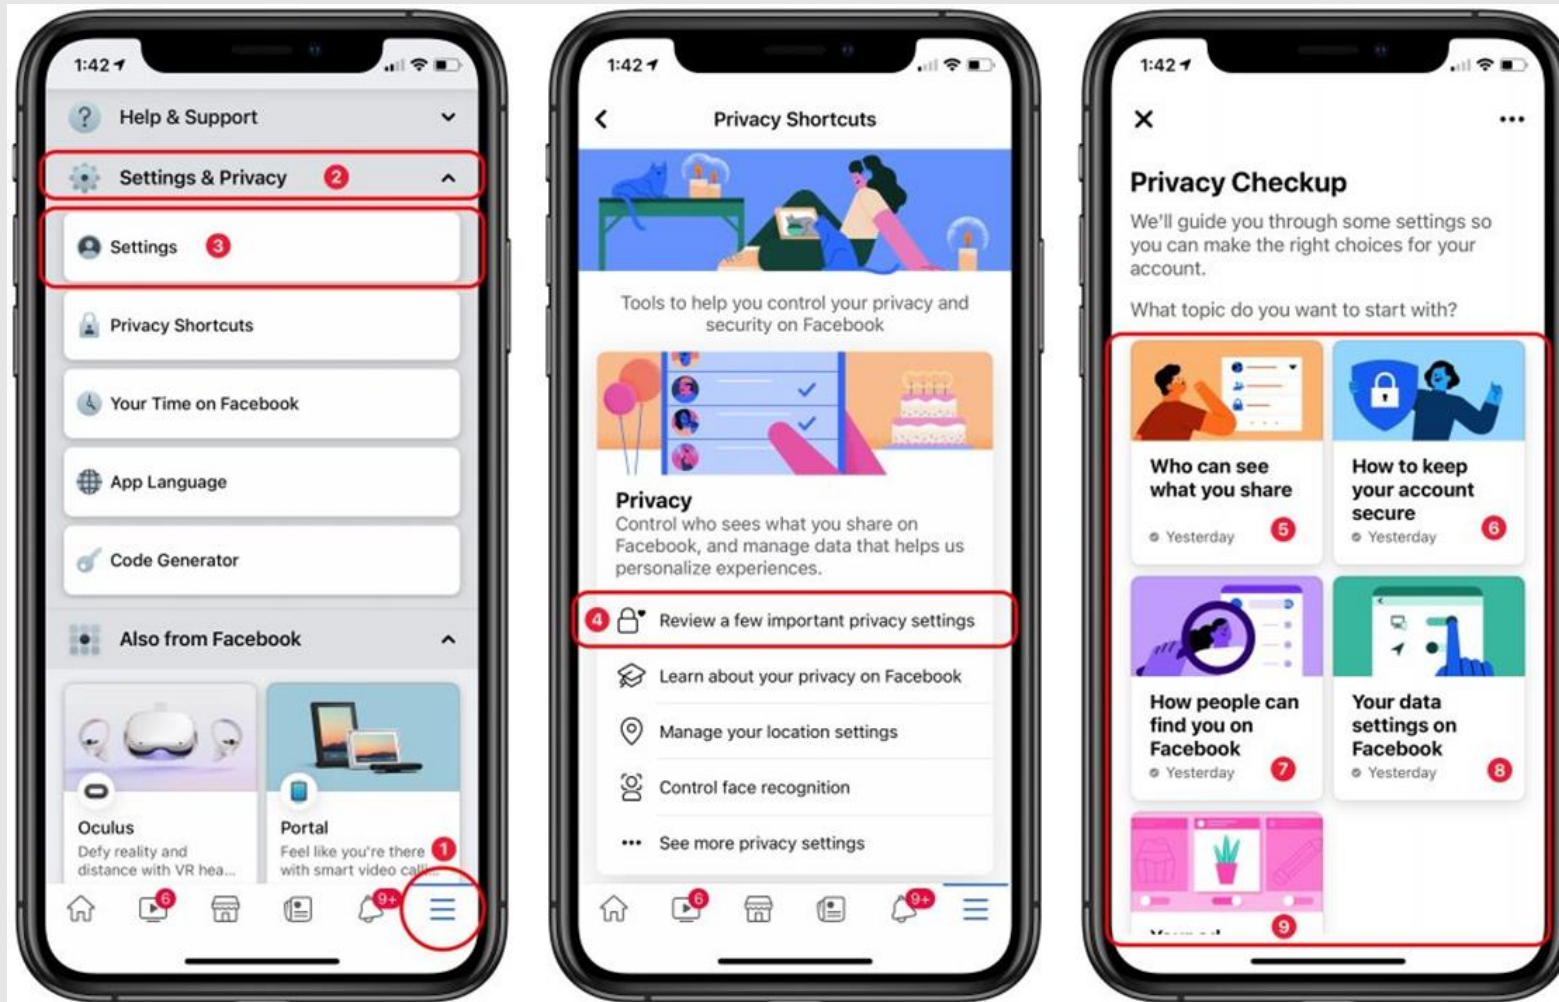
1:42

Help & Support

Settings & Privacy 2

Settings 3

Privacy Shortcuts

Your Time on Facebook

App Language

Code Generator

Also from Facebook

Oculus
Defy reality and distance with VR hea...

Portal
Feel like you're there with smart video call...

1

6 9+

1:42

Privacy Shortcuts

Tools to help you control your privacy and security on Facebook

Privacy
Control who sees what you share on Facebook, and manage data that helps us personalize experiences.

4 Review a few important privacy settings

Learn about your privacy on Facebook

Manage your location settings

Control face recognition

See more privacy settings

6 9+

1:42

Privacy Checkup

We'll guide you through some settings so you can make the right choices for your account.

What topic do you want to start with?

Who can see what you share
Yesterday 5

How to keep your account secure
Yesterday 6

How people can find you on Facebook
Yesterday 7

Your data settings on Facebook
Yesterday 8

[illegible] 9